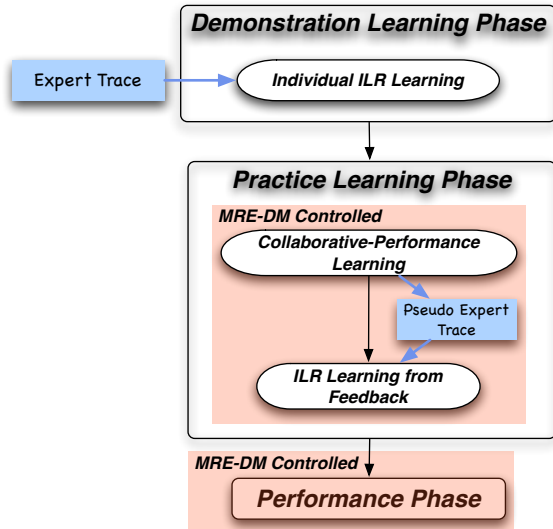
Demonstration Learning Phase

Expert Trace

Individual ILR Learning

Practice Learning Phase

MRE-DM Controlled

Collaborative-Performance Learning

Pseudo Expert Trace

ILR Learning from Feedback

MRE-DM Controlled

Performance Phase